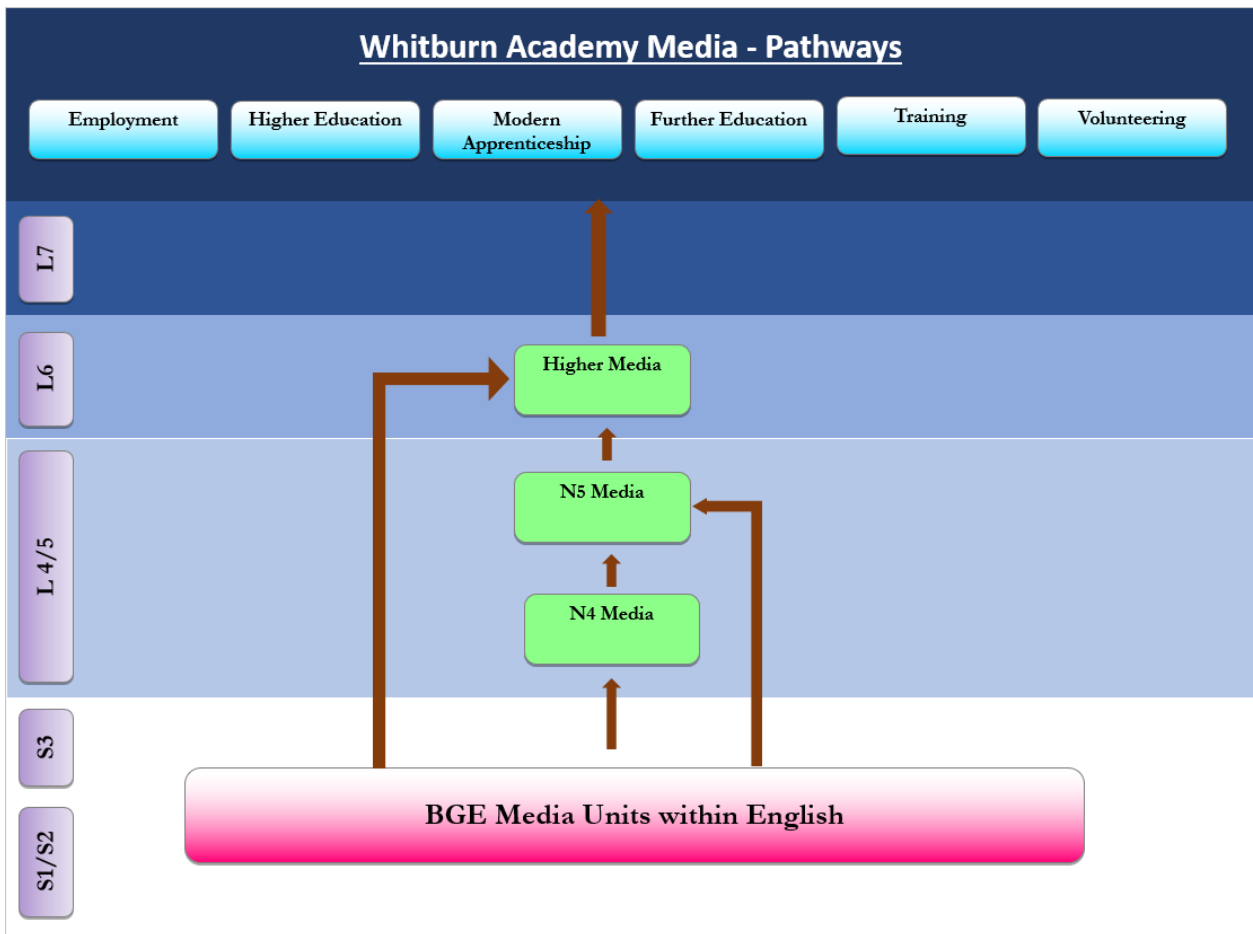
Whitburn Academy Media - Pathways

Employment

Higher Education

Modern Apprenticeship

Further Education

Training

Volunteering

L7

L6

Higher Media

L 4/5

N5 Media

N4 Media

S3

S1/S2

BGE Media Units within English